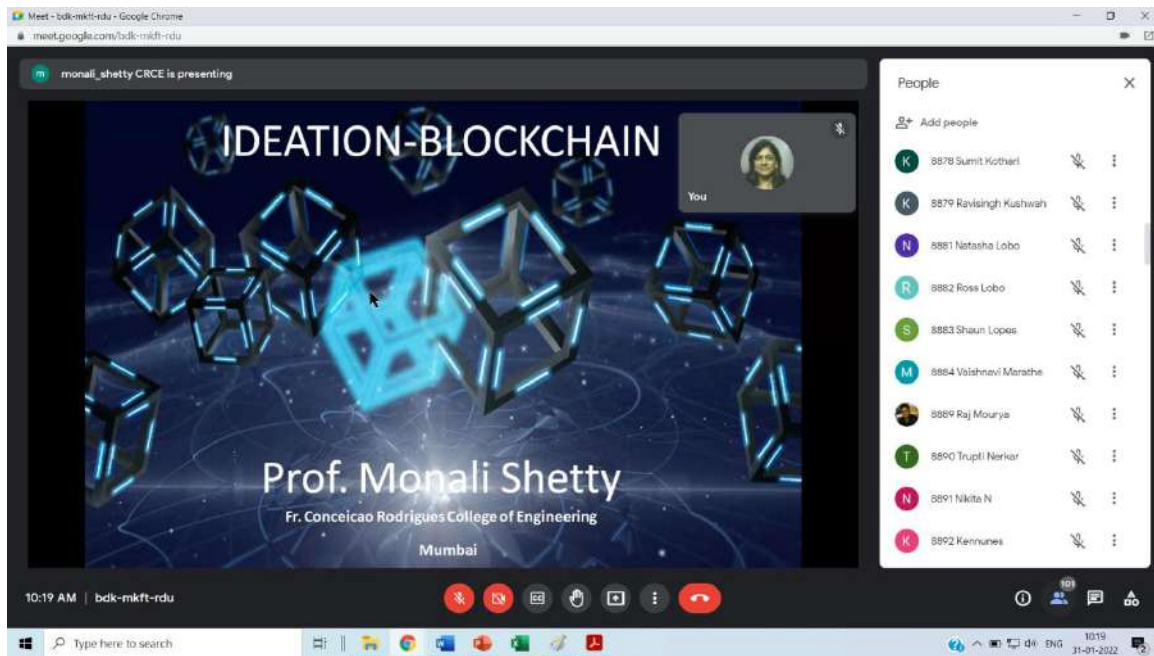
Meet - bdk-mkft-rdu - Google Chrome
meet.google.com/bdk-mkft-rdu

m monali_shetty CRCE is presenting

IDEATION-BLOCKCHAIN

You

Prof. Monali Shetty
Fr. Conceicao Rodrigues College of Engineering
Mumbai

People
Add people
K 8878 Sumit Kothari
K 8879 Ravisingh Kushwah
N 8881 Natasha Lobo
R 8882 Ross Lobo
S 8883 Shaun Lopes
M 8884 Vaishnavi Marathe
8889 Raj Mourya
T 8890 Trupti Nerkar
N 8891 Nikita N
K 8892 Kennunes

10:19 AM | bdk-mkft-rdu

101

Type here to search

ENG 10:19 31-01-2022